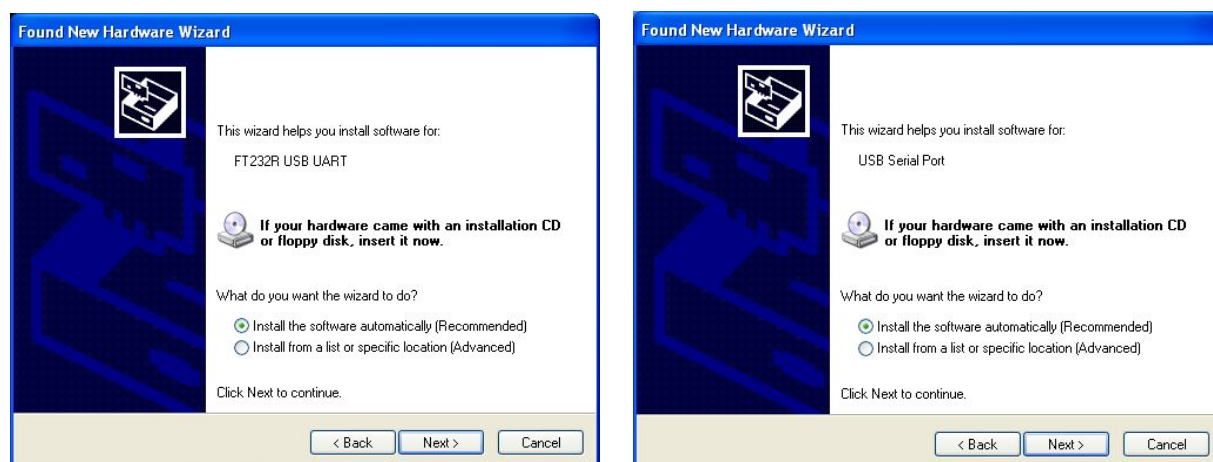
Found New Hardware Wizard

This wizard helps you install software for:

FT232R USB UART

If your hardware came with an installation CD or floppy disk, insert it now.

What do you want the wizard to do?

Install the software automatically (Recommended)
Install from a list or specific location (Advanced)

Click Next to continue.

< Back Next > Cancel

Found New Hardware Wizard

This wizard helps you install software for:

USB Serial Port

If your hardware came with an installation CD or floppy disk, insert it now.

What do you want the wizard to do?

Install the software automatically (Recommended)
Install from a list or specific location (Advanced)

Click Next to continue.

< Back Next > Cancel